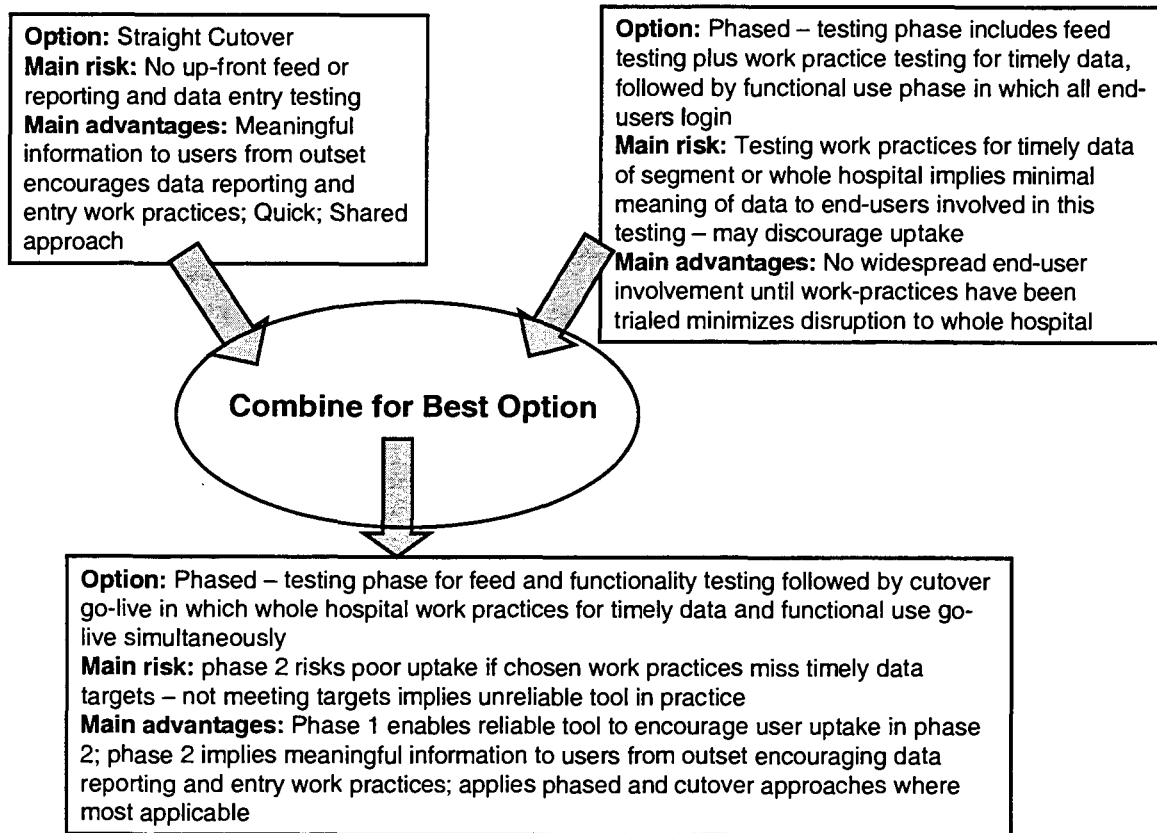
**Option:** Straight Cutover
**Main risk:** No up-front feed or reporting and data entry testing
**Main advantages:** Meaningful information to users from outset encourages data reporting and entry work practices; Quick; Shared approach

**Option:** Phased – testing phase includes feed testing plus work practice testing for timely data, followed by functional use phase in which all end-users login
**Main risk:** Testing work practices for timely data of segment or whole hospital implies minimal meaning of data to end-users involved in this testing – may discourage uptake
**Main advantages:** No widespread end-user involvement until work-practices have been trialed minimizes disruption to whole hospital

**Combine for Best Option**

**Option:** Phased – testing phase for feed and functionality testing followed by cutover go-live in which whole hospital work practices for timely data and functional use go-live simultaneously
**Main risk:** phase 2 risks poor uptake if chosen work practices miss timely data targets – not meeting targets implies unreliable tool in practice
**Main advantages:** Phase 1 enables reliable tool to encourage user uptake in phase 2; phase 2 implies meaningful information to users from outset encouraging data reporting and entry work practices; applies phased and cutover approaches where most applicable